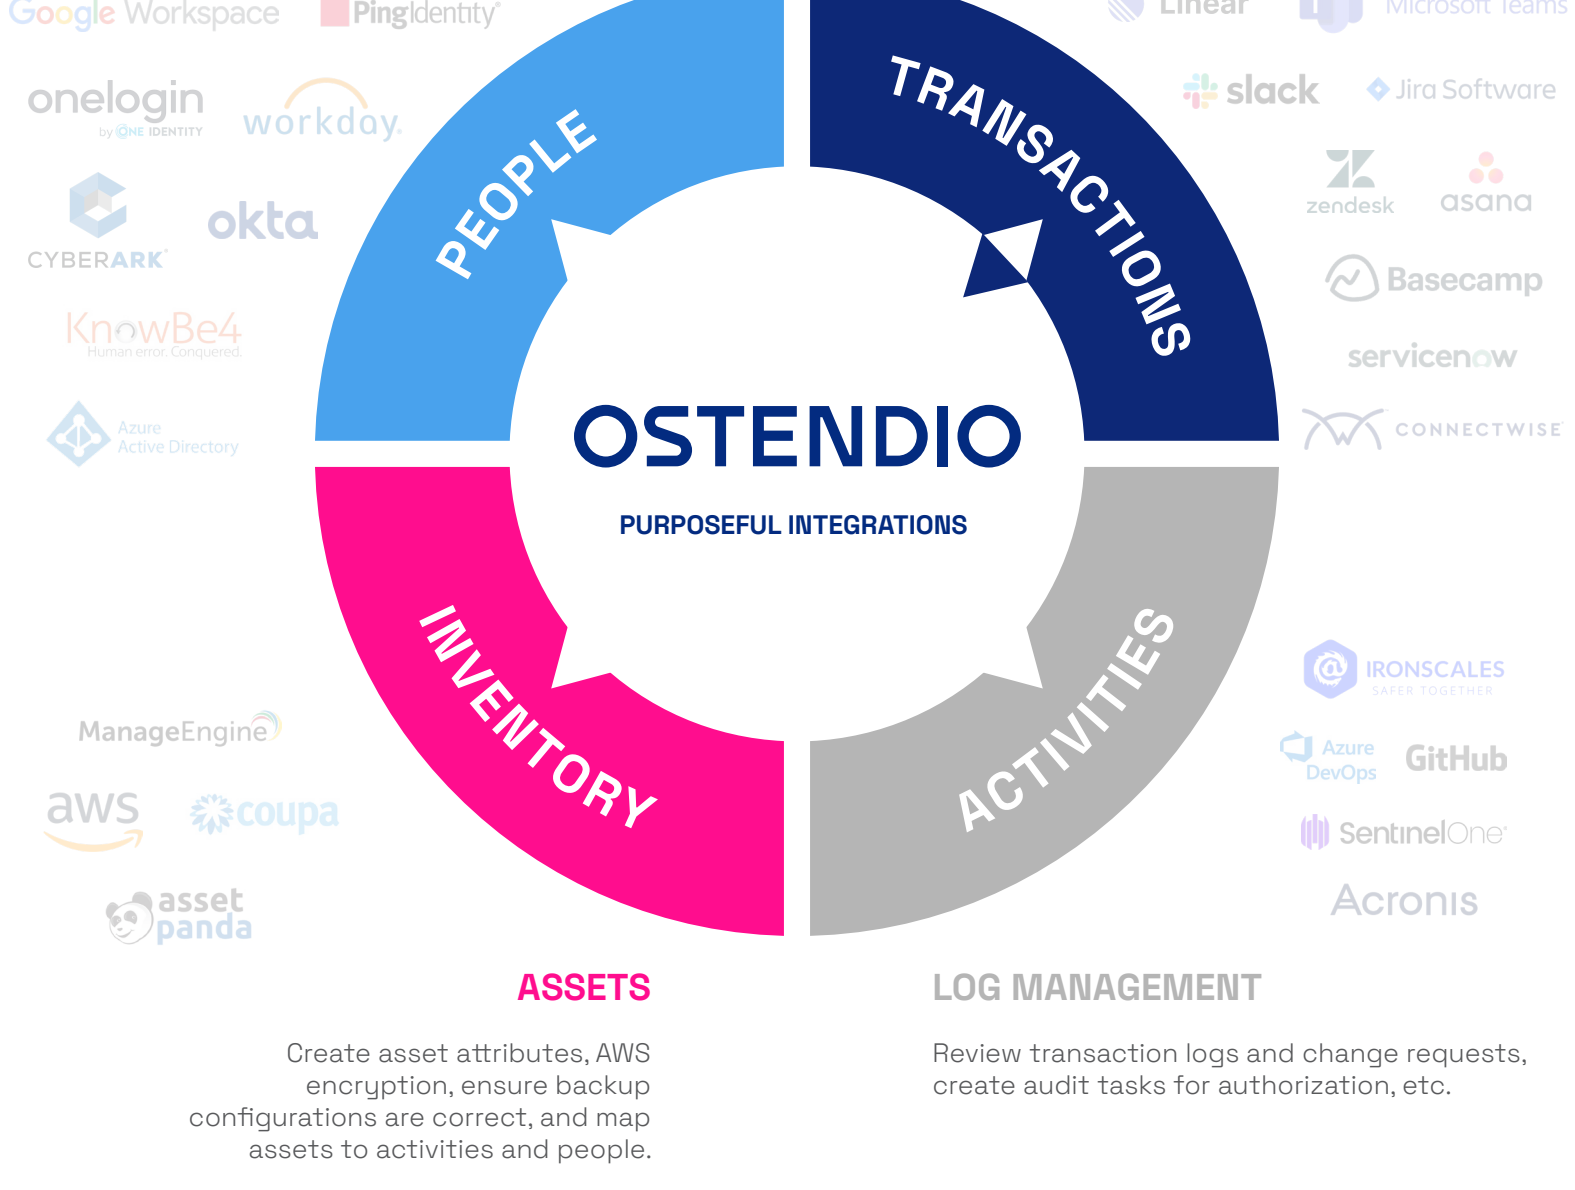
Google Workspace
PingIdentity
Linear
Microsoft Teams
onelogin by ONE IDENTITY
workday.
slack
Jira Software
CYBERARK
okta
zendesk
asana
KnowBe4 Human error. Conquered.
Basecamp
servicenow
Azure Active Directory
CONNECTWISE

PEOPLE
TRANSACTIONS
INVENTORY
ACTIVITIES

OSTENDIO
PURPOSEFUL INTEGRATIONS

IRONSCALES SAFER TOGETHER
ManageEngine
Azure DevOps
GitHub
aws
coupa
SentinelOne
Acronis
asset panda

ASSETS

Create asset attributes, AWS encryption, ensure backup configurations are correct, and map assets to activities and people.

LOG MANAGEMENT

Review transaction logs and change requests, create audit tasks for authorization, etc.